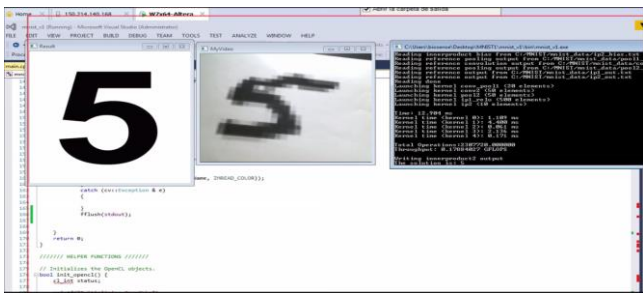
Home 158.214.145.168 W7x64-Altera

Abrir la carpeta de salida

mnist_cl (Running) - Microsoft Visual Studio (Administrator)

FILE EDIT VIEW PROJECT BUILD DEBUG TEAM TOOLS TEST ANALYZE WINDOW HELP

Result

5

MyVideo

5

C:\Users\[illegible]\Desktop\MNIST\mnist_cl\bin\mnist_cl.exe

Reading innerproduct bias from C:/MNIST/mnist_data/ip2_bias.txt
Reading reference pooling output from C:/MNIST/mnist_data/pool1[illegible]
Reading reference convolution output from C:/MNIST/mnist_data/conv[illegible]
Reading reference pooling output from C:/MNIST/mnist_data/pool2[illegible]
Reading reference output from C:/MNIST/mnist_data/ip1_out.txt
Reading reference output from C:/MNIST/mnist_data/ip2_out.txt
Reading done
Launching kernel conv_pool1 (20 elements)
Launching kernel conv2 (50 elements)
Launching kernel pool2 (50 elements)
Launching kernel ip1_relu (500 elements)
Launching kernel ip2 (10 elements)

Time: 22.984 ms
Kernel time (kernel 0): 1.189 ms
Kernel time (kernel 1): 4.400 ms
Kernel time (kernel 2): 0.061 ms
Kernel time (kernel 3): 2.176 ms
Kernel time (kernel 4): 0.051 ms

Total Operations:2387720.000000
Throughput: 0.17984027 GFLOPS

Writing innerproduct2 output
The solution is: 5

name, IMREAD_COLOR));

catch (cv::Exception & e)
{

}
fflush(stdout);

}

return 0;
}

/////// HELPER FUNCTIONS ///////

// Initializes the OpenCL objects.
bool init_opencl() {
cl_int status;